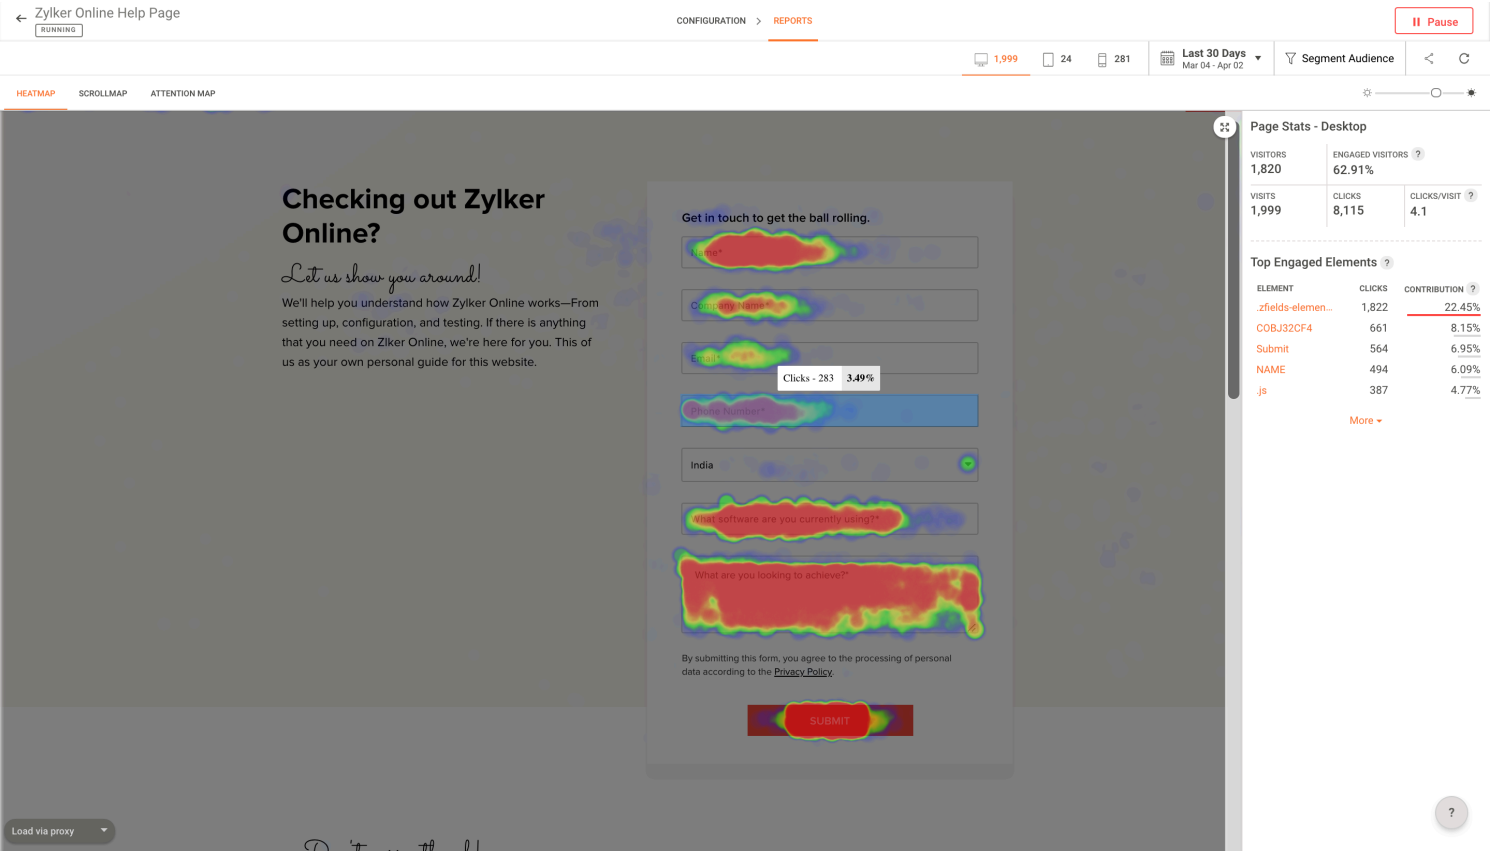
Zylker Online Help Page
RUNNING

CONFIGURATION > REPORTS

Pause

1,999 24 281

Last 30 Days
Mar 04 - Apr 02

Segment Audience

HEATMAP SCROLLMAP ATTENTION MAP

Checking out Zylker Online?

Let us show you around!

We'll help you understand how Zylker Online works—From setting up, configuration, and testing. If there is anything that you need on Zlker Online, we're here for you. This of us as your own personal guide for this website.

Get in touch to get the ball rolling.

Name*

Company Name*

Email*

Clicks - 283 3.49%

Phone Number*

India

What software are you currently using?*

What are you looking to achieve?*

By submitting this form, you agree to the processing of personal data according to the Privacy Policy.

SUBMIT

Load via proxy

Page Stats - Desktop

| VISITORS | ENGAGED VISITORS ? | |
|---|---|---|
| 1,820 | 62.91% | |
| VISITS | CLICKS | CLICKS/VISIT ? |
| 1,999 | 8,115 | 4.1 |

Top Engaged Elements ?

| ELEMENT | CLICKS | CONTRIBUTION ? |
|---|---|---|
| .zfields-elemen... | 1,822 | 22.45% |
| COBJ32CF4 | 661 | 8.15% |
| Submit | 564 | 6.95% |
| NAME | 494 | 6.09% |
| .js | 387 | 4.77% |

More

?